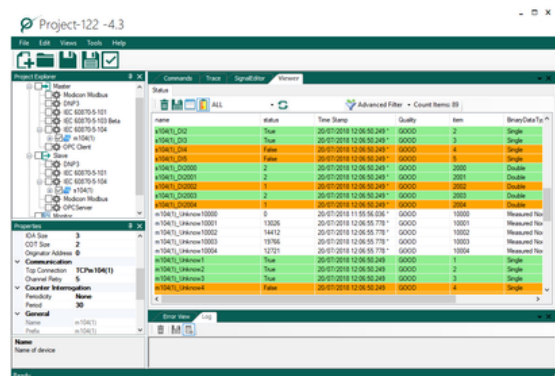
Project-122 -4.3

File Edit Views Tools Help

Project Explorer
Master
Modicon Modbus
DNP3
IEC 60870-5-101
IEC 60870-5-103 Beta
IEC 60870-5-104
m104(1)
OPC Client
Slave
DNP3
IEC 60870-5-101
IEC 60870-5-104
m104(1)
Modicon Modbus
OPCServer
Monitor

Properties
IOA Size 3
COT Size 2
Originator Address 0
Communication
Tcp Connection TCPm104(1)
Channel Retry 5
Counter Interrogation
Periodicity None
Period 30
General
Name m104(1)
Prefix m104(1)

Name
Name of device

Commands Trace SignalEditor Viewer

Status

ALL

Advanced Filter Count Items: 89

| name | status | Time Stamp | Quality | item | BinaryDataTy |
|---|---|---|---|---|---|
| s104(1)_DI2 | True | 20/07/2018 12:06:50.249 * | GOOD | 2 | Single |
| s104(1)_DI3 | True | 20/07/2018 12:06:50.249 * | GOOD | 3 | Single |
| s104(1)_DI4 | False | 20/07/2018 12:06:50.249 * | GOOD | 4 | Single |
| s104(1)_DI5 | False | 20/07/2018 12:06:50.249 * | GOOD | 5 | Single |
| s104(1)_DI2000 | 2 | 20/07/2018 12:06:50.249 * | GOOD | 2000 | Double |
| s104(1)_DI2001 | 1 | 20/07/2018 12:06:50.249 * | GOOD | 2001 | Double |
| s104(1)_DI2002 | 1 | 20/07/2018 12:06:50.249 * | GOOD | 2002 | Double |
| s104(1)_DI2003 | 2 | 20/07/2018 12:06:50.249 * | GOOD | 2003 | Double |
| s104(1)_DI2004 | 1 | 20/07/2018 12:06:50.249 * | GOOD | 2004 | Double |
| m104(1)_Unknow10000 | 0 | 20/07/2018 11:55:56.036 * | GOOD | 10000 | Measured Nor |
| m104(1)_Unknow10001 | 13026 | 20/07/2018 12:06:55.778 * | GOOD | 10001 | Measured Nor |
| m104(1)_Unknow10002 | 14412 | 20/07/2018 12:06:55.778 * | GOOD | 10002 | Measured Nor |
| m104(1)_Unknow10003 | 19766 | 20/07/2018 12:06:55.778 * | GOOD | 10003 | Measured Nor |
| m104(1)_Unknow10004 | 12701 | 20/07/2018 12:06:55.778 * | GOOD | 10004 | Measured Nor |
| m104(1)_Unknow1 | True | 20/07/2018 12:06:50.249 | GOOD | 1 | Single |
| m104(1)_Unknow2 | True | 20/07/2018 12:06:50.249 | GOOD | 2 | Single |
| m104(1)_Unknow3 | True | 20/07/2018 12:06:50.249 | GOOD | 3 | Single |
| m104(1)_Unknow4 | False | 20/07/2018 12:06:50.249 | GOOD | 4 | Single |

Error View Log

Ready